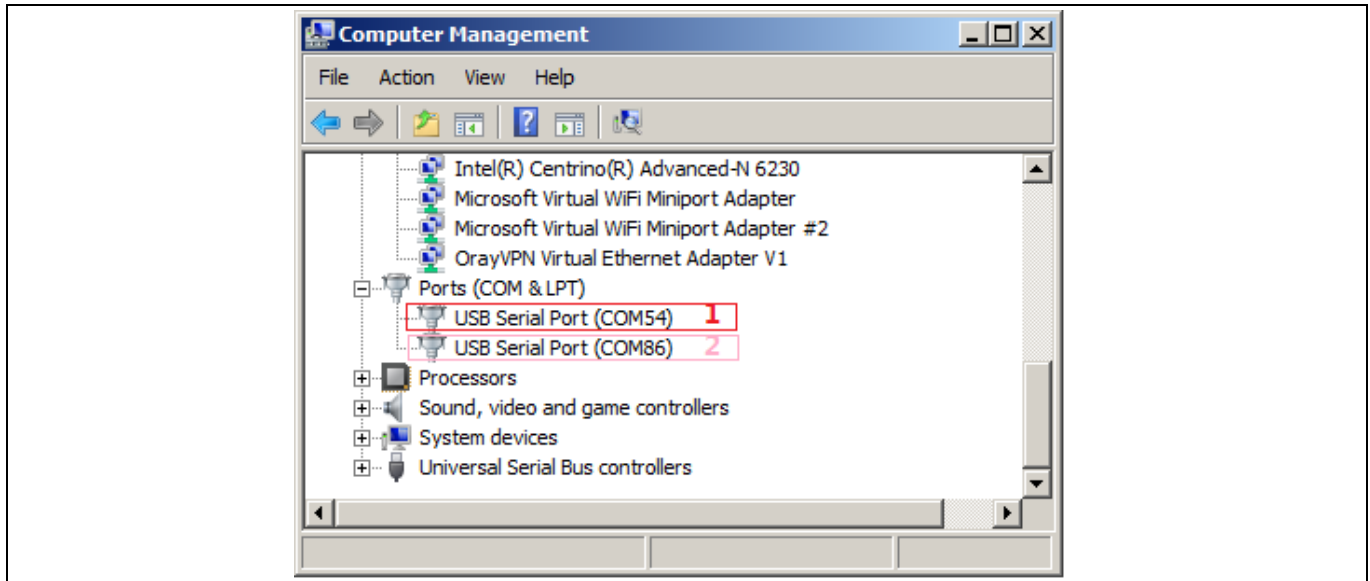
Computer Management

File Action View Help

Intel(R) Centrino(R) Advanced-N 6230
Microsoft Virtual WiFi Miniport Adapter
Microsoft Virtual WiFi Miniport Adapter #2
OrayVPN Virtual Ethernet Adapter V1
Ports (COM & LPT)
USB Serial Port (COM54) 1
USB Serial Port (COM86) 2
Processors
Sound, video and game controllers
System devices
Universal Serial Bus controllers